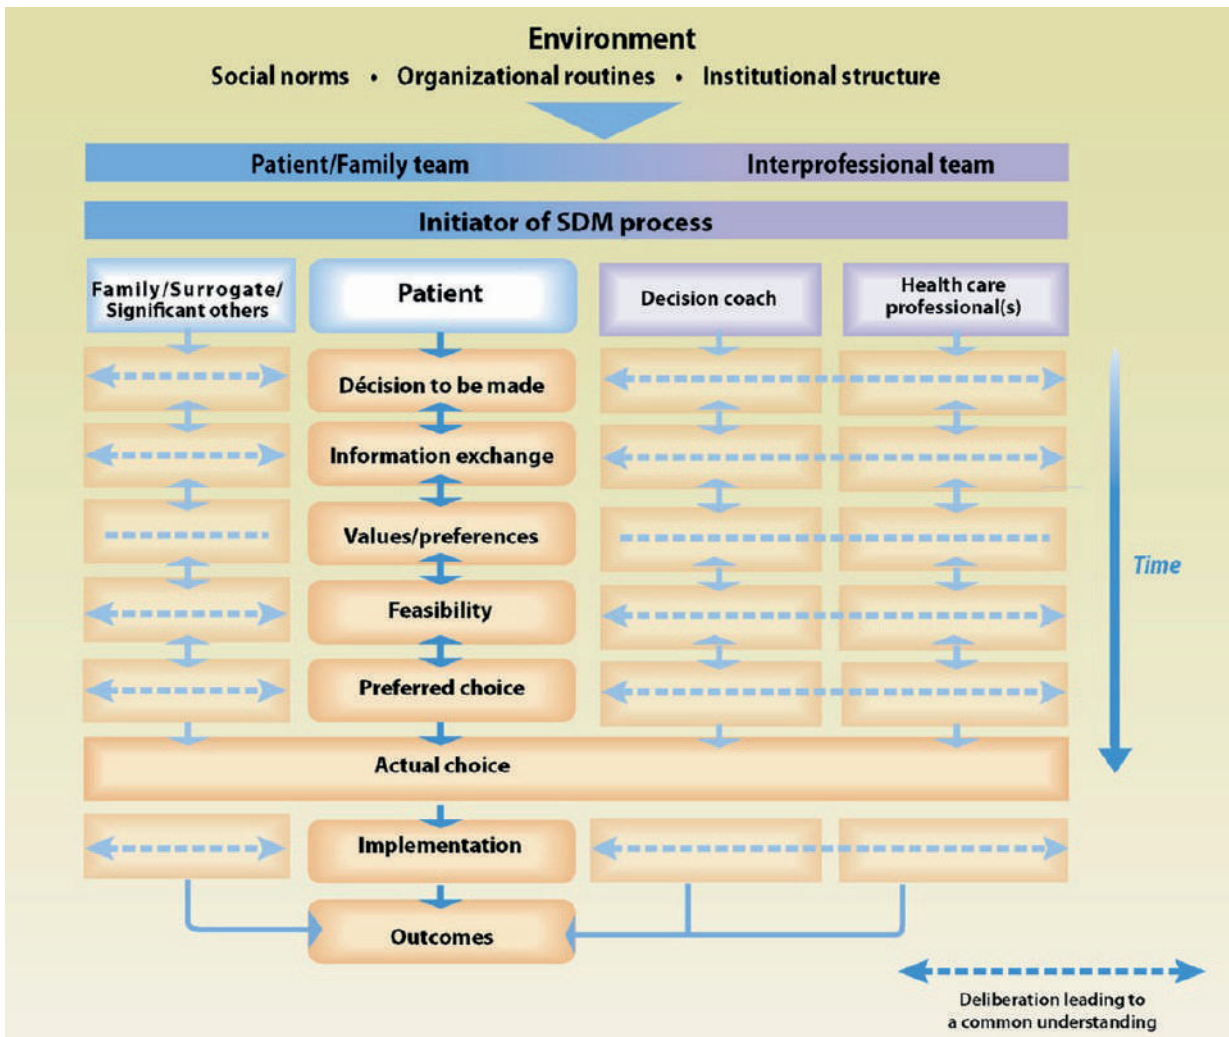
Environment

Social norms • Organizational routines • Institutional structure

Patient/Family team

Interprofessional team

Initiator of SDM process

Family/Surrogate/ Significant others

Patient

Decision coach

Health care professional(s)

Décision to be made

Information exchange

Values/preferences

Feasibility

Preferred choice

Actual choice

Implementation

Outcomes

Time

Deliberation leading to a common understanding